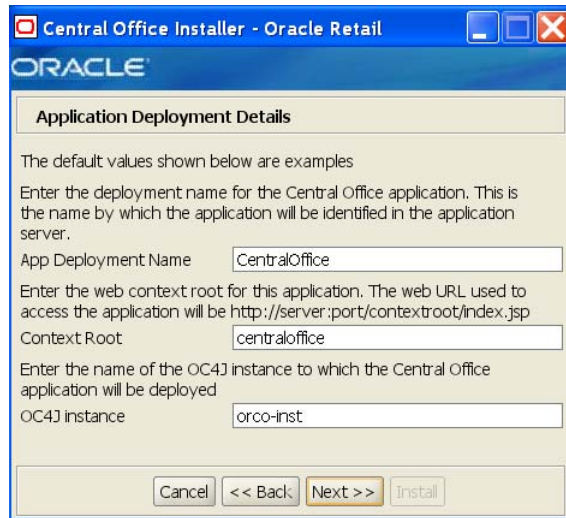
Central Office Installer - Oracle Retail

ORACLE

Application Deployment Details

The default values shown below are examples

Enter the deployment name for the Central Office application. This is the name by which the application will be identified in the application server.

App Deployment Name CentralOffice

Enter the web context root for this application. The web URL used to access the application will be http://server:port/contextroot/index.jsp

Context Root centraloffice

Enter the name of the OC4J instance to which the Central Office application will be deployed

OC4J instance orco-inst

Cancel << Back Next >> Install